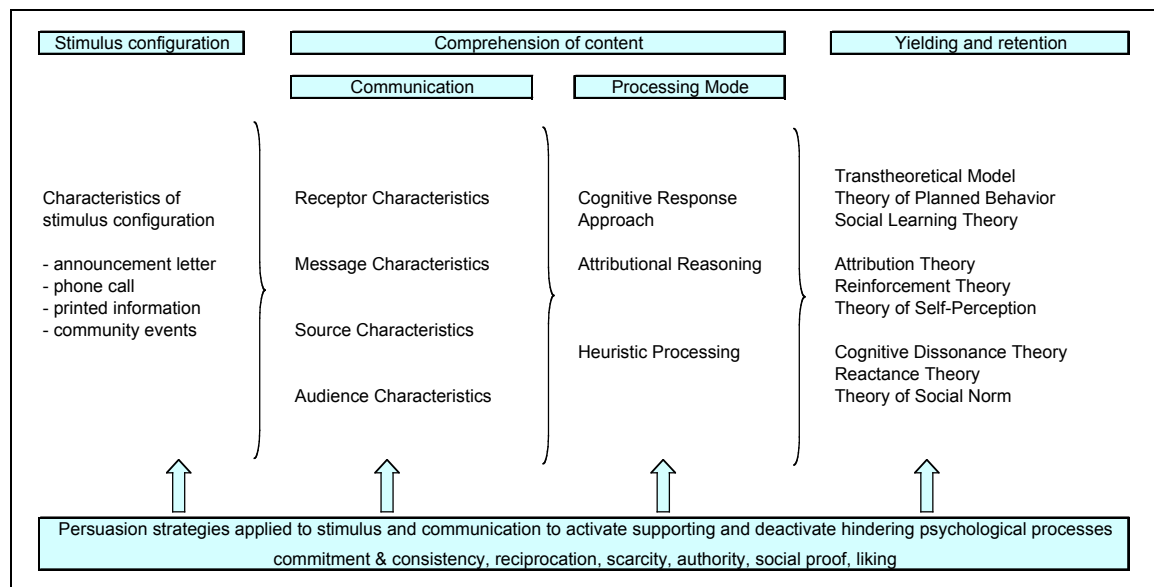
Stimulus configuration

Comprehension of content

Yielding and retention

Communication

Processing Mode

Characteristics of stimulus configuration

- announcement letter
- phone call
- printed information
- community events

Receptor Characteristics

Message Characteristics

Source Characteristics

Audience Characteristics

Cognitive Response Approach

Attributional Reasoning

Heuristic Processing

Transtheoretical Model
Theory of Planned Behavior
Social Learning Theory

Attribution Theory
Reinforcement Theory
Theory of Self-Perception

Cognitive Dissonance Theory
Reactance Theory
Theory of Social Norm

Persuasion strategies applied to stimulus and communication to activate supporting and deactivate hindering psychological processes
commitment & consistency, reciprocation, scarcity, authority, social proof, liking